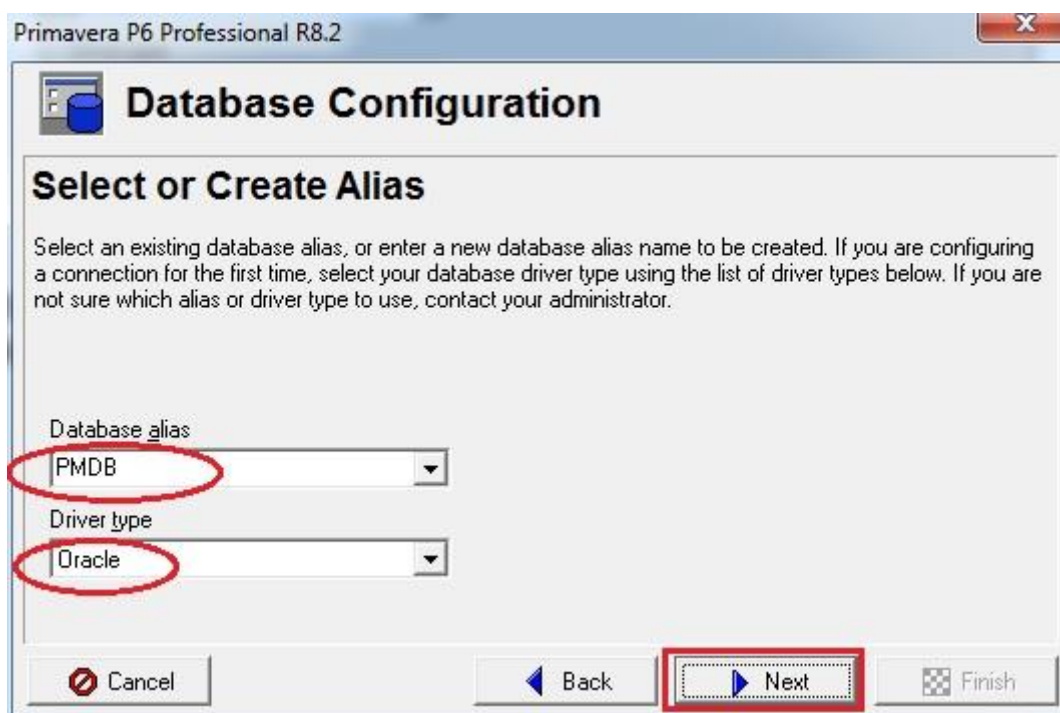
Primavera P6 Professional R8.2

Database Configuration

Select or Create Alias

Select an existing database alias, or enter a new database alias name to be created. If you are configuring a connection for the first time, select your database driver type using the list of driver types below. If you are not sure which alias or driver type to use, contact your administrator.

Database alias
PMDB

Driver type
Oracle

Cancel
Back
Next
Finish